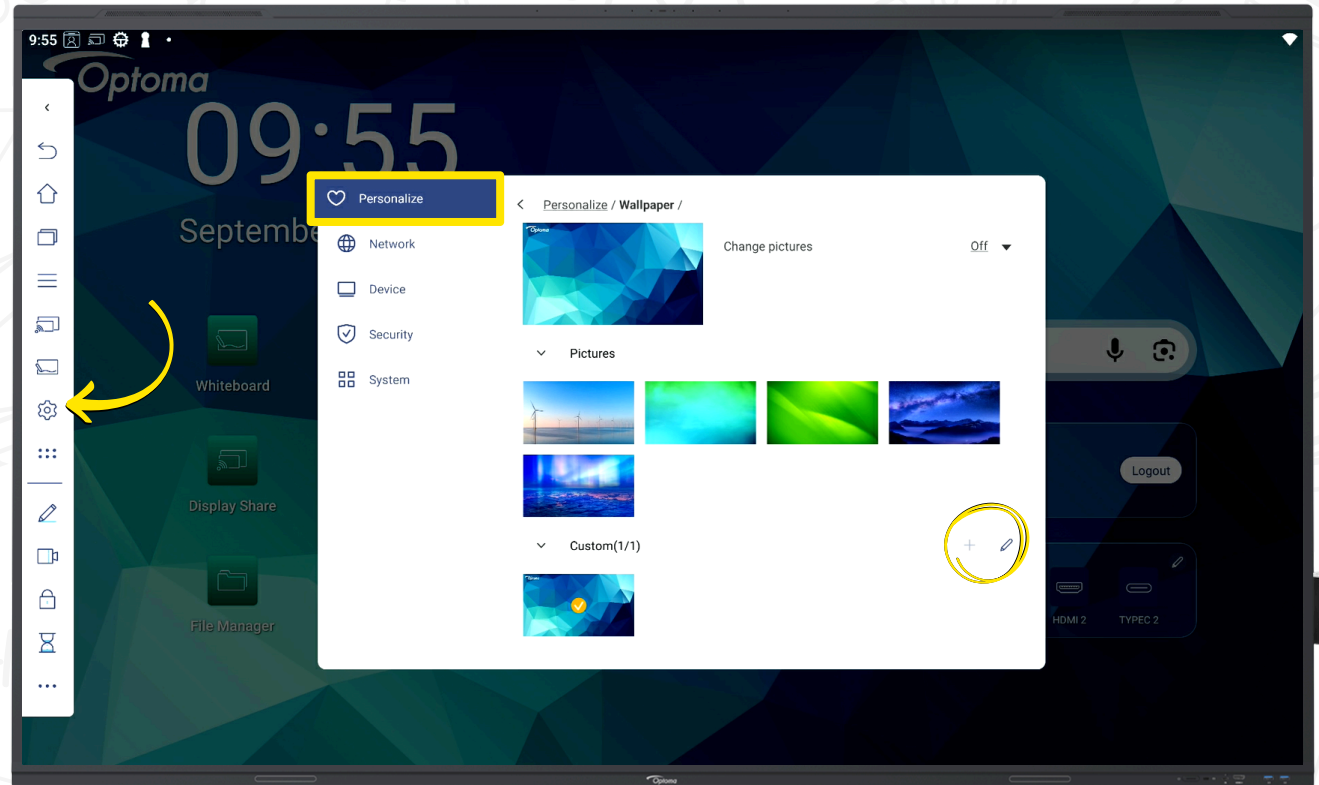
9:55

Optoma

09:55

Septembe

Whiteboard

Display Share

File Manager

Personalize

Network

Device

Security

System

Personalize / Wallpaper /

Change pictures

Off

Pictures

Custom(1/1)

Logout

HDMI 2

TYPEC 2

Optoma